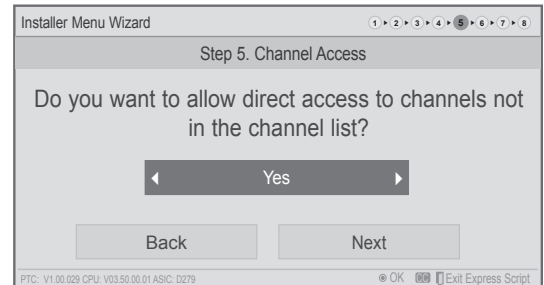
Installer Menu Wizard

1 2 3 4 5 6 7 8

Step 5. Channel Access

Do you want to allow direct access to channels not in the channel list?

Yes

Back

Next

PTC: V1.00.029 CPU: V03.50.00.01 ASIC: D279

OK

Exit Express Script